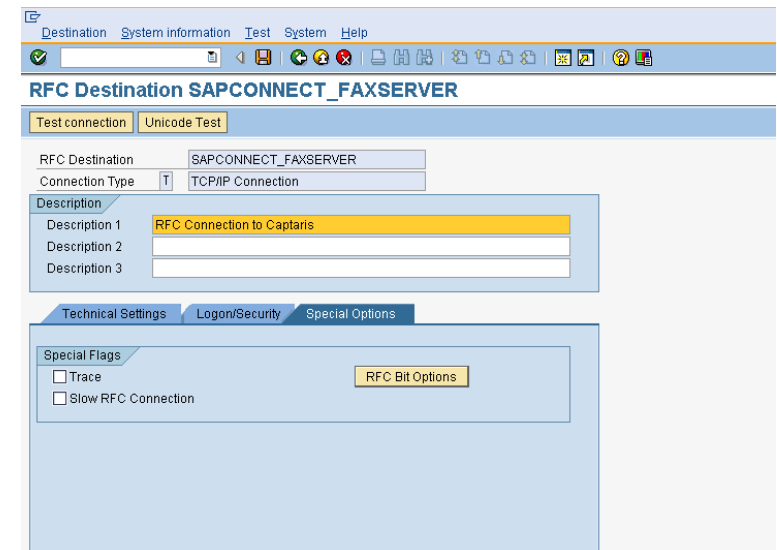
Destination System information Test System Help

RFC Destination SAPCONNECT_FAXSERVER

Test connection Unicode Test

RFC Destination SAPCONNECT_FAXSERVER
Connection Type T TCP/IP Connection

Description
Description 1 RFC Connection to Captaris
Description 2
Description 3

Technical Settings Logon/Security Special Options

Special Flags
Trace
Slow RFC Connection
RFC Bit Options